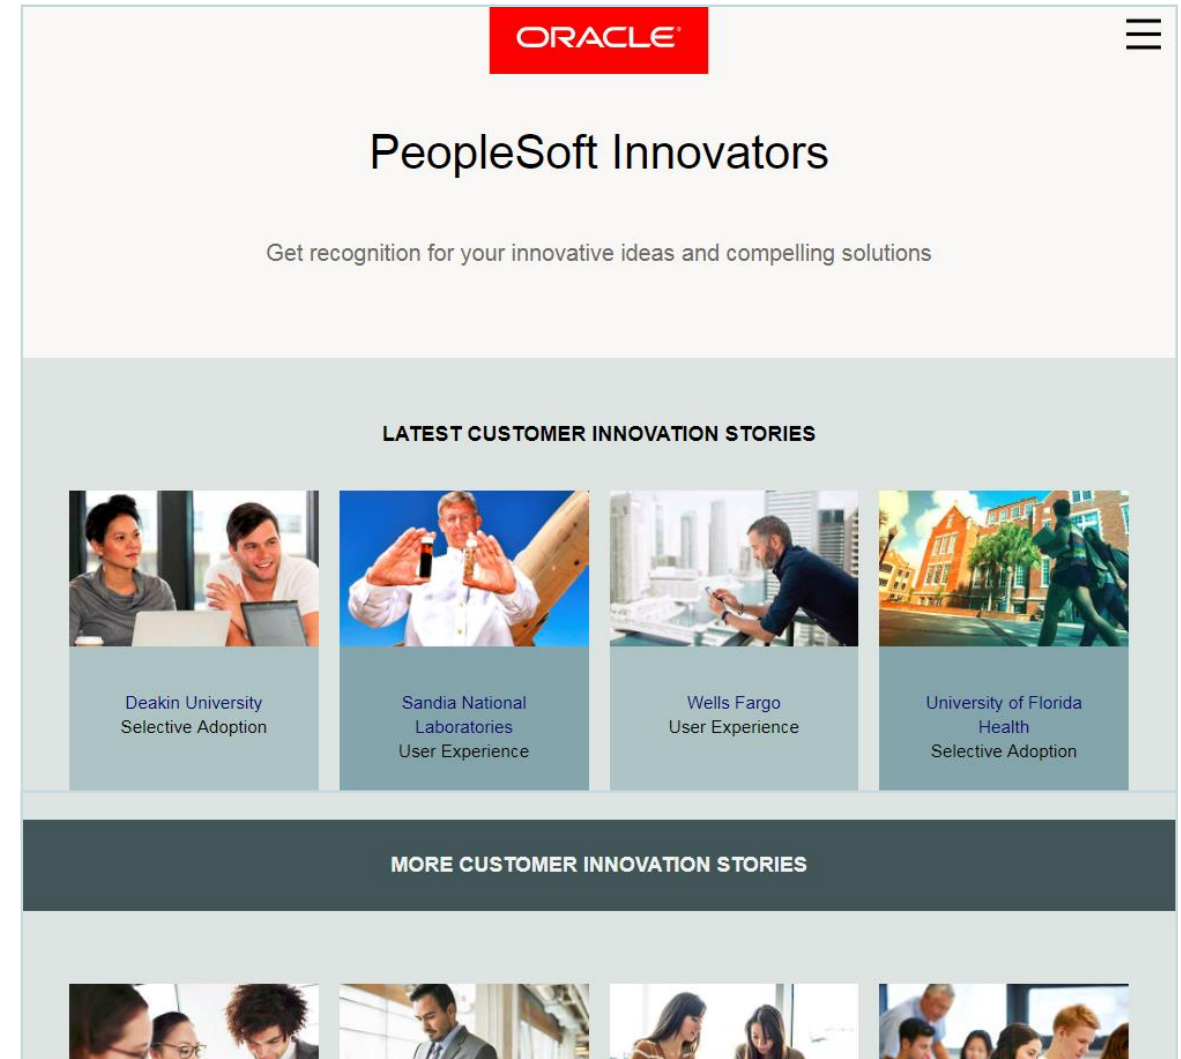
ORACLE

PeopleSoft Innovators

Get recognition for your innovative ideas and compelling solutions

LATEST CUSTOMER INNOVATION STORIES

Deakin University
Selective Adoption

Sandia National Laboratories
User Experience

Wells Fargo
User Experience

University of Florida Health
Selective Adoption

MORE CUSTOMER INNOVATION STORIES